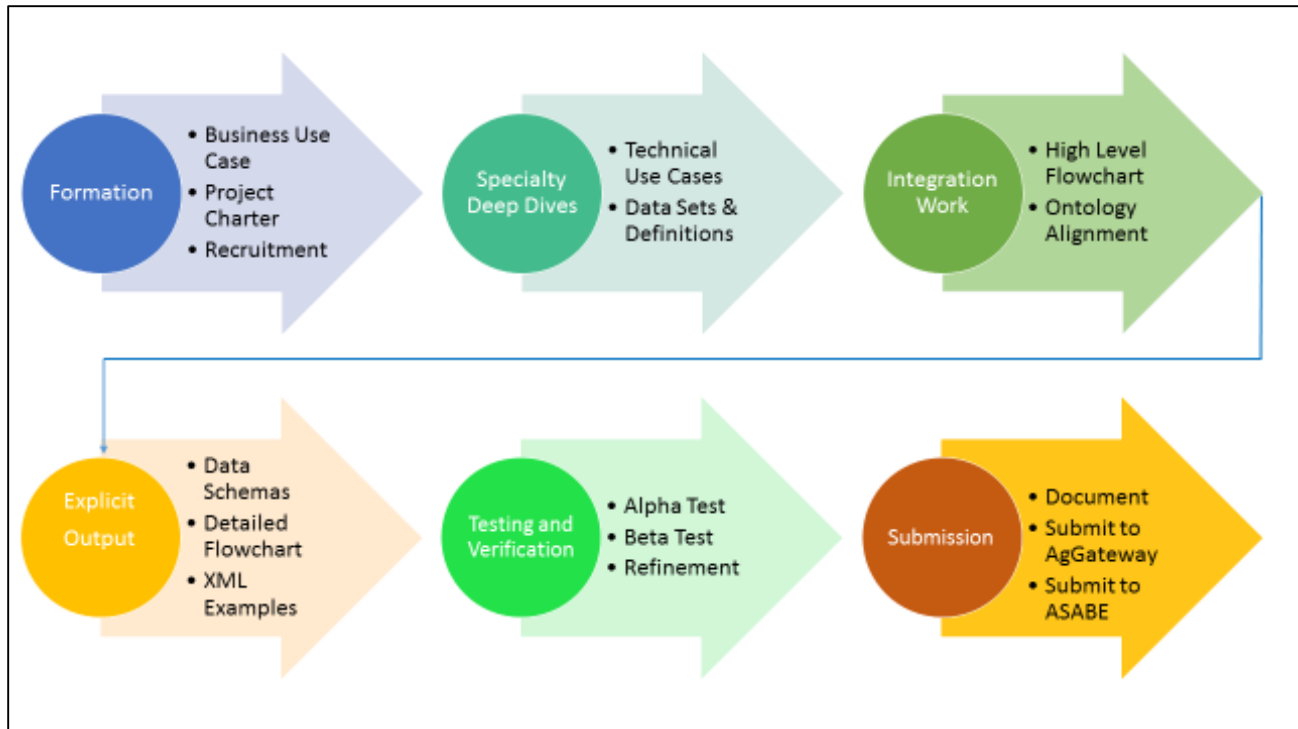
Formation

- Business Use Case
- Project Charter
- Recruitment

Specialty Deep Dives

- Technical Use Cases
- Data Sets & Definitions

Integration Work

- High Level Flowchart
- Ontology Alignment

Explicit Output

- Data Schemas
- Detailed Flowchart
- XML Examples

Testing and Verification

- Alpha Test
- Beta Test
- Refinement

Submission

- Document
- Submit to AgGateway
- Submit to ASABE